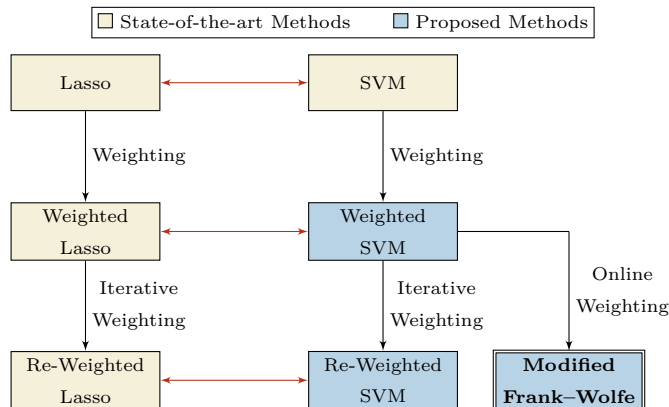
State-of-the-art Methods
Proposed Methods

Lasso
SVM
Weighting
Weighting
Weighted Lasso
Weighted SVM
Iterative Weighting
Iterative Weighting
Online Weighting
Re-Weighted Lasso
Re-Weighted SVM
**Modified Frank–Wolfe**